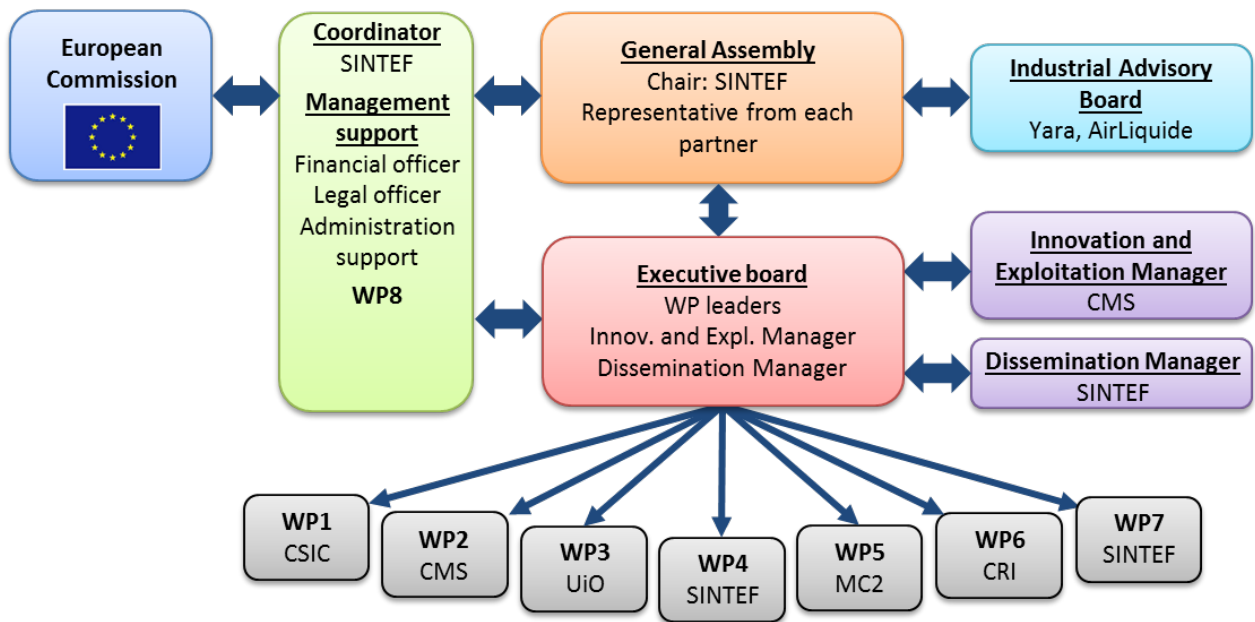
European Commission

Coordinator
SINTEF
Management support
Financial officer
Legal officer
Administration support
WP8

General Assembly
Chair: SINTEF
Representative from each partner

Industrial Advisory Board
Yara, AirLiquide

Executive board
WP leaders
Innov. and Expl. Manager
Dissemination Manager

Innovation and Exploitation Manager
CMS

Dissemination Manager
SINTEF

WP1
CSIC

WP2
CMS

WP3
UiO

WP4
SINTEF

WP5
MC2

WP6
CRI

WP7
SINTEF